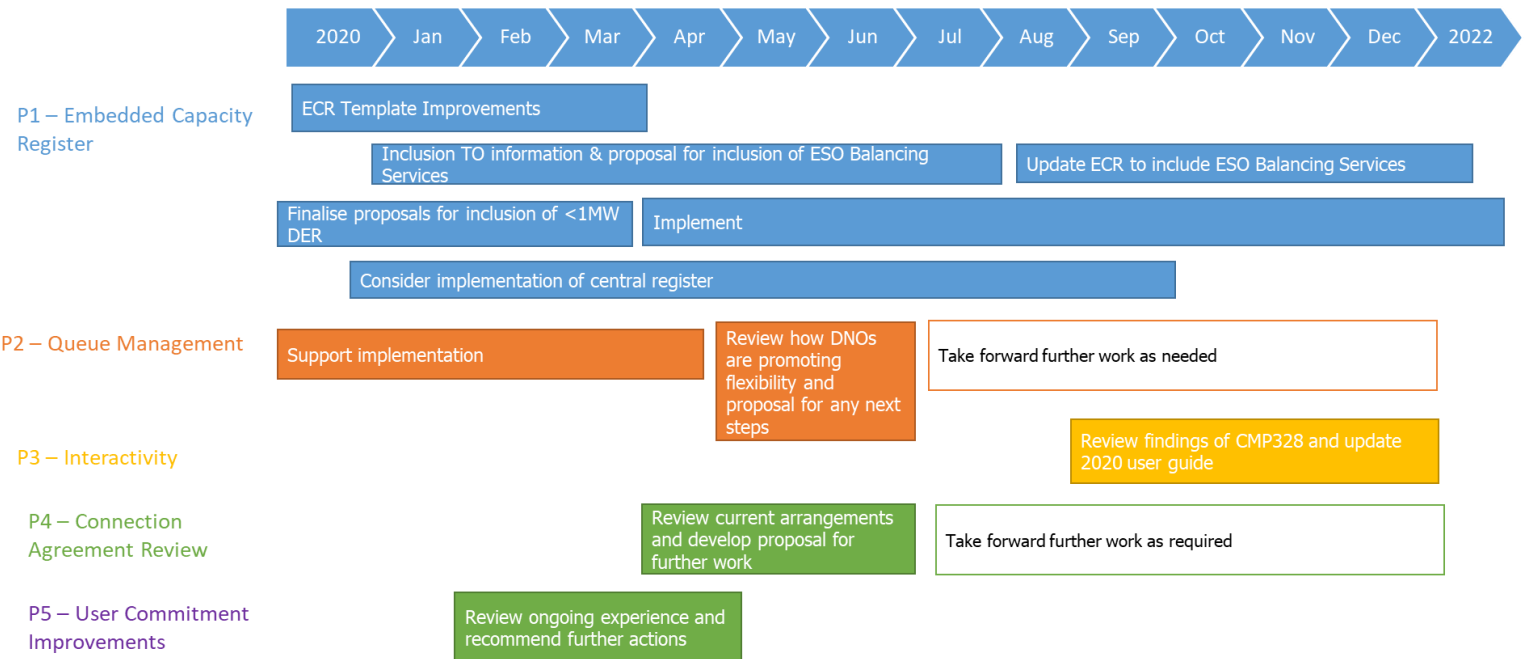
2020 Jan Feb Mar Apr May Jun Jul Aug Sep Oct Nov Dec 2022

P1 – Embedded Capacity Register

ECR Template Improvements

Inclusion TO information & proposal for inclusion of ESO Balancing Services

Update ECR to include ESO Balancing Services

Finalise proposals for inclusion of <1MW DER

Implement

Consider implementation of central register

P2 – Queue Management

Support implementation

Review how DNOs are promoting flexibility and proposal for any next steps

Take forward further work as needed

P3 – Interactivity

Review findings of CMP328 and update 2020 user guide

P4 – Connection Agreement Review

Review current arrangements and develop proposal for further work

Take forward further work as required

P5 – User Commitment Improvements

Review ongoing experience and recommend further actions